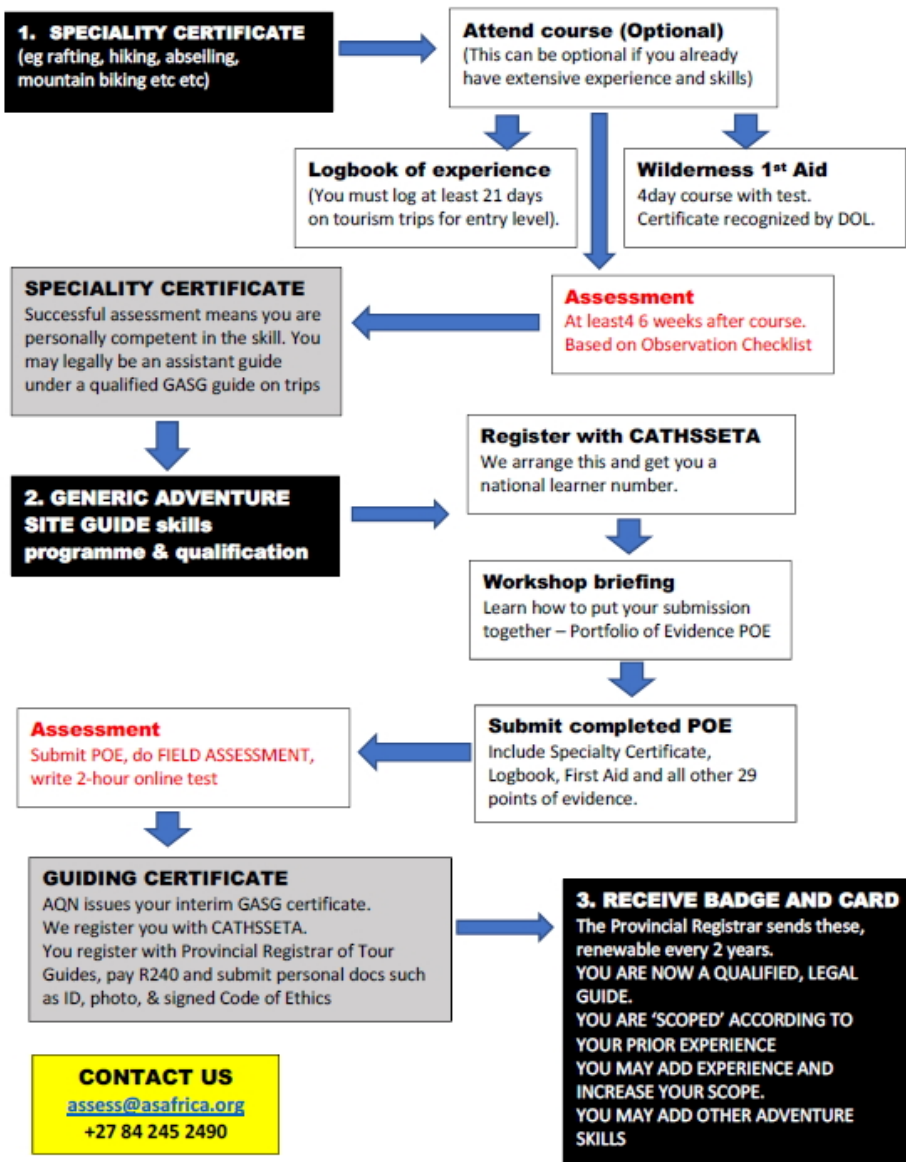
1. SPECIALITY CERTIFICATE
(eg rafting, hiking, abseiling, mountain biking etc etc)

Attend course (Optional)
(This can be optional if you already have extensive experience and skills)

Logbook of experience
(You must log at least 21 days on tourism trips for entry level).

Wilderness 1st Aid
4day course with test. Certificate recognized by DOL.

SPECIALITY CERTIFICATE
Successful assessment means you are personally competent in the skill. You may legally be an assistant guide under a qualified GASG guide on trips

Assessment
At least4 6 weeks after course. Based on Observation Checklist

2. GENERIC ADVENTURE SITE GUIDE skills programme & qualification

Register with CATHSSETA
We arrange this and get you a national learner number.

Workshop briefing
Learn how to put your submission together – Portfolio of Evidence POE

Assessment
Submit POE, do FIELD ASSESSMENT, write 2-hour online test

Submit completed POE
Include Specialty Certificate, Logbook, First Aid and all other 29 points of evidence.

GUIDING CERTIFICATE
AQN issues your interim GASG certificate.
We register you with CATHSSETA.
You register with Provincial Registrar of Tour Guides, pay R240 and submit personal docs such as ID, photo, & signed Code of Ethics

3. RECEIVE BADGE AND CARD
The Provincial Registrar sends these, renewable every 2 years.
YOU ARE NOW A QUALIFIED, LEGAL GUIDE.
YOU ARE 'SCOPED' ACCORDING TO YOUR PRIOR EXPERIENCE
YOU MAY ADD EXPERIENCE AND INCREASE YOUR SCOPE.
YOU MAY ADD OTHER ADVENTURE SKILLS

CONTACT US
assess@asafrica.org
+27 84 245 2490